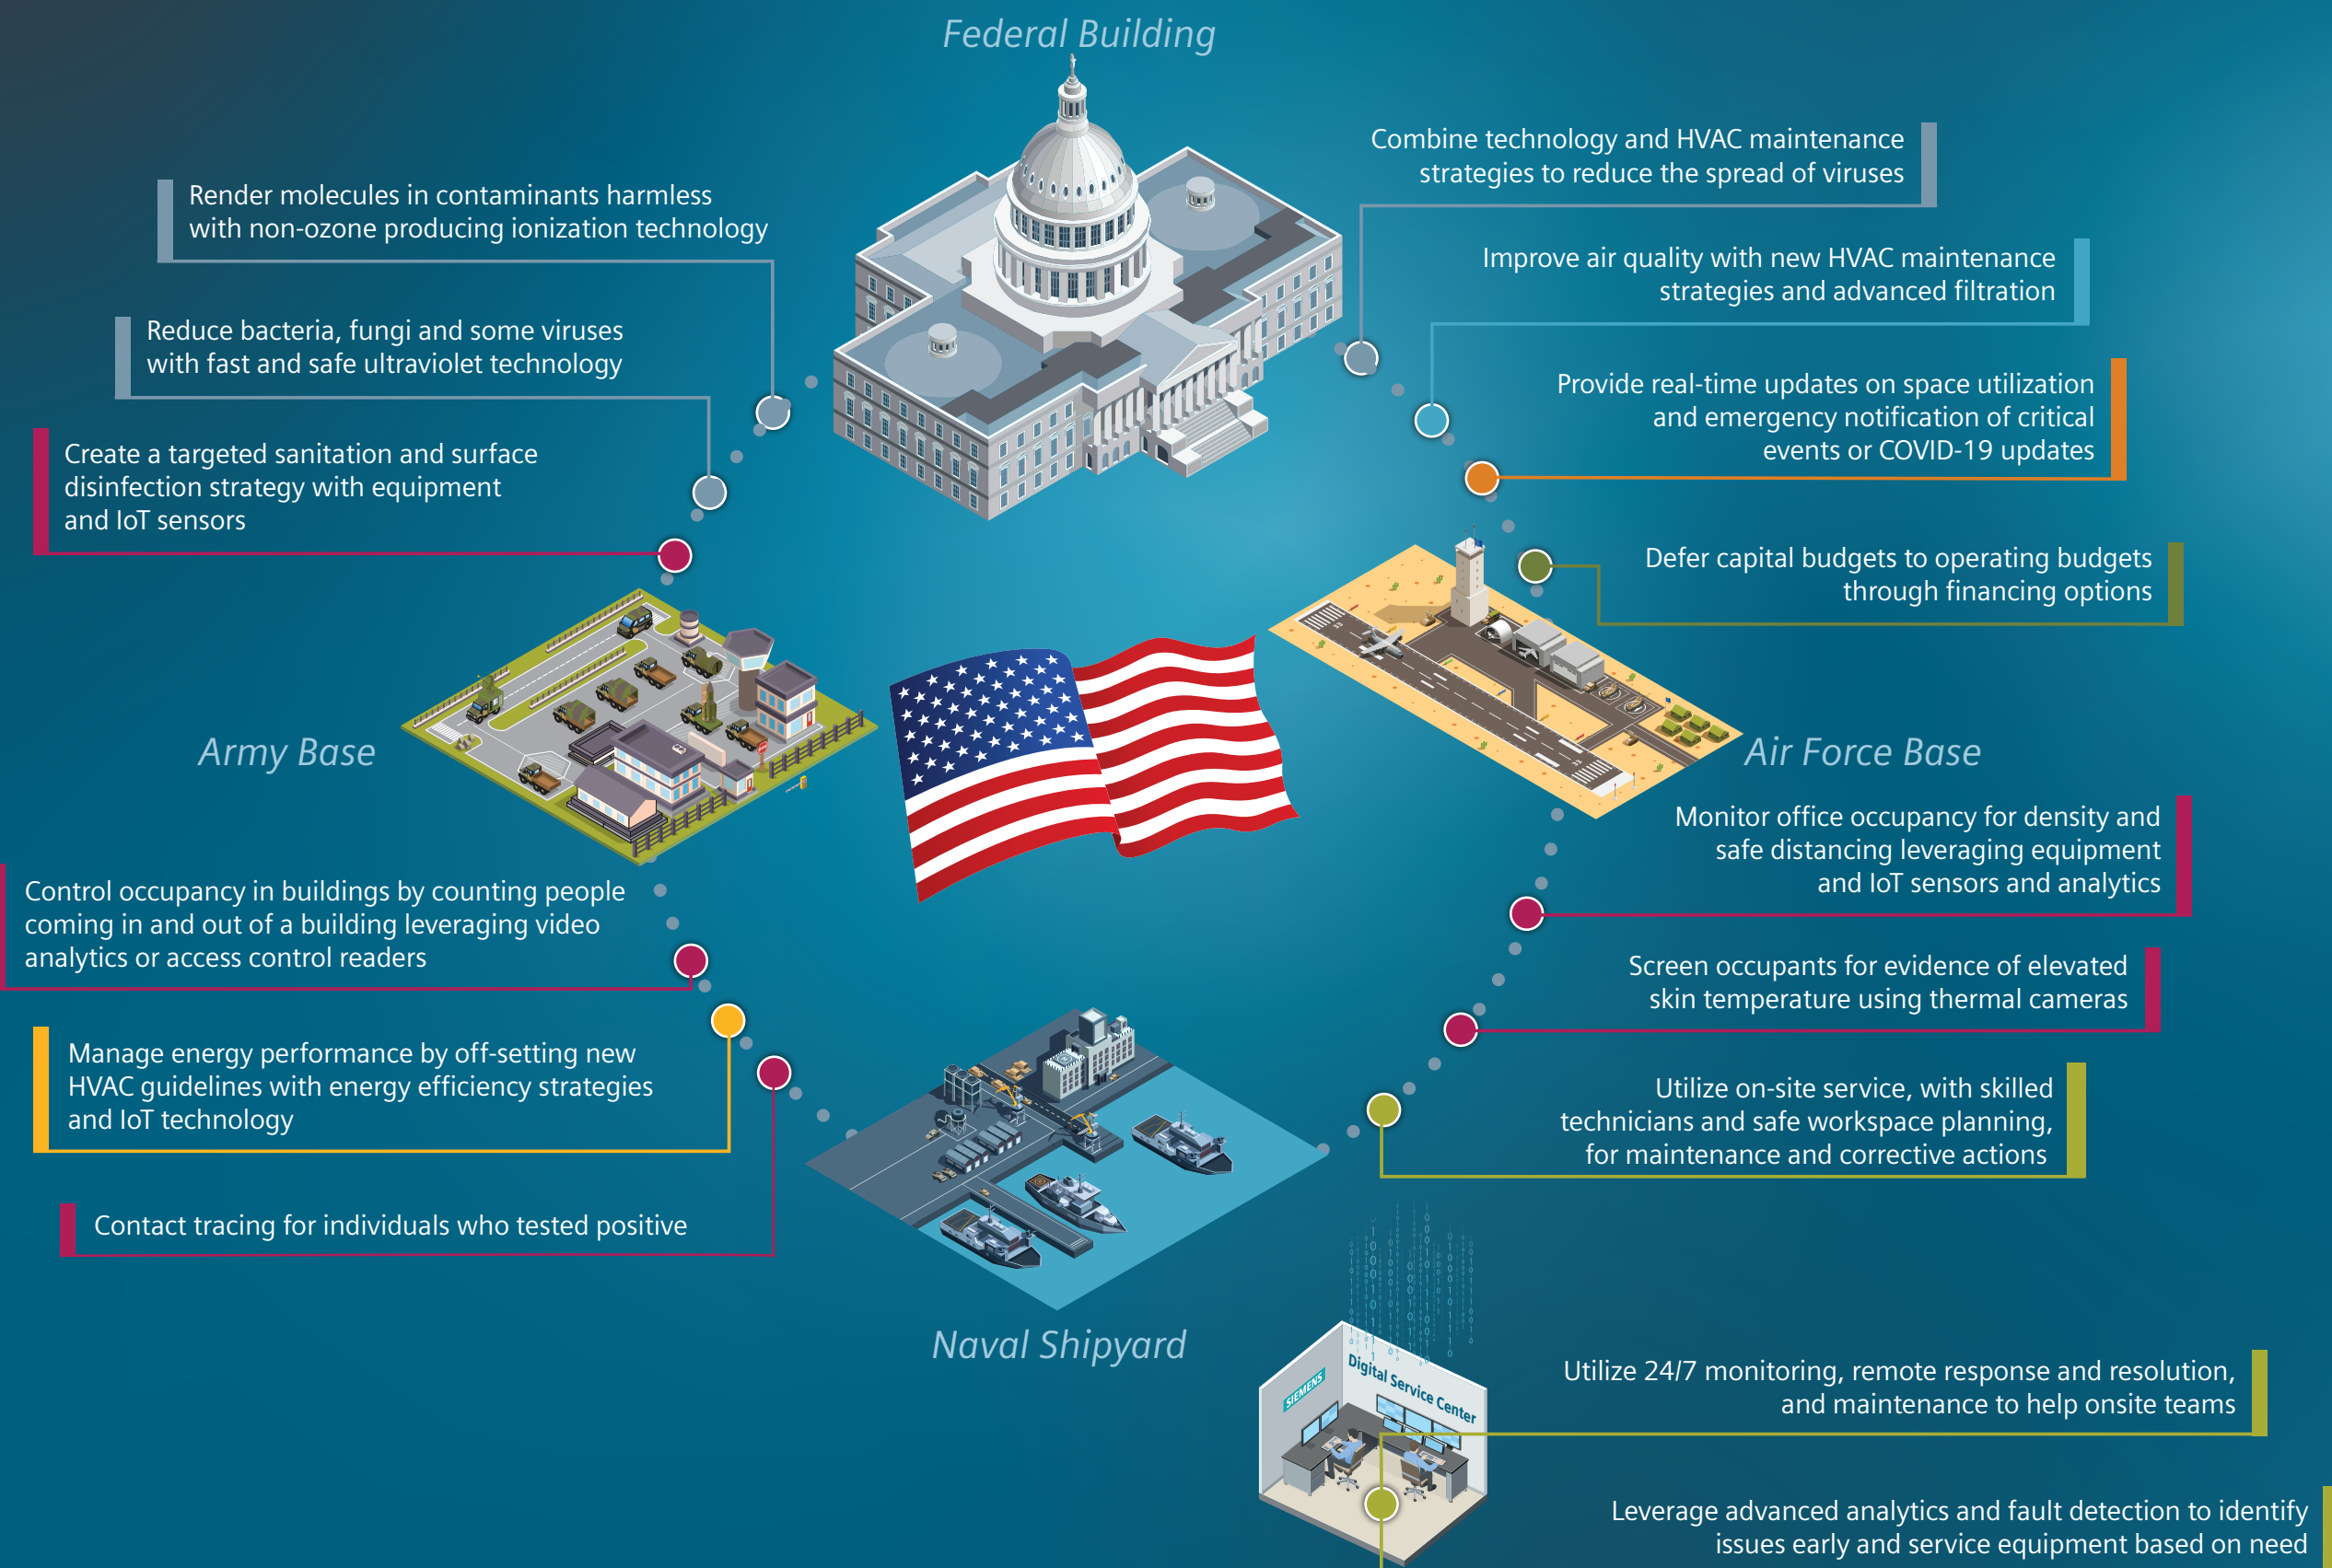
Federal Building

Render molecules in contaminants harmless with non-ozone producing ionization technology

Reduce bacteria, fungi and some viruses with fast and safe ultraviolet technology

Create a targeted sanitation and surface disinfection strategy with equipment and IoT sensors

Combine technology and HVAC maintenance strategies to reduce the spread of viruses

Improve air quality with new HVAC maintenance strategies and advanced filtration

Provide real-time updates on space utilization and emergency notification of critical events or COVID-19 updates

Defer capital budgets to operating budgets through financing options

Army Base

Air Force Base

Monitor office occupancy for density and safe distancing leveraging equipment and IoT sensors and analytics

Control occupancy in buildings by counting people coming in and out of a building leveraging video analytics or access control readers

Screen occupants for evidence of elevated skin temperature using thermal cameras

Manage energy performance by off-setting new HVAC guidelines with energy efficiency strategies and IoT technology

Utilize on-site service, with skilled technicians and safe workspace planning, for maintenance and corrective actions

Contact tracing for individuals who tested positive

Naval Shipyard

SIEMENS

Digital Service Center

Utilize 24/7 monitoring, remote response and resolution, and maintenance to help onsite teams

Leverage advanced analytics and fault detection to identify issues early and service equipment based on need